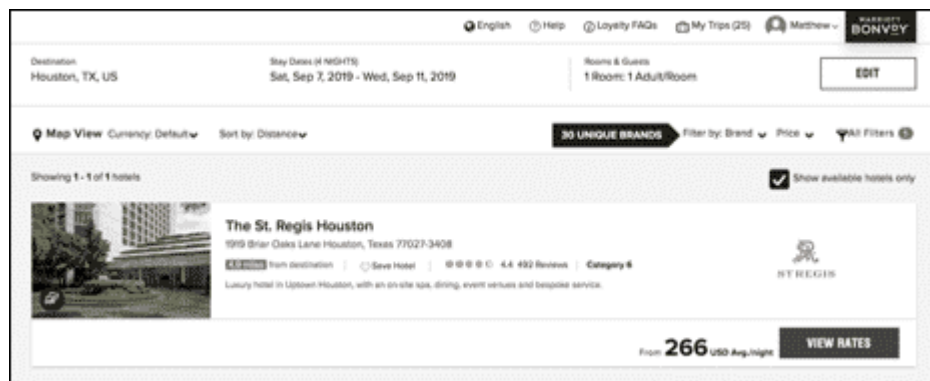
English ⓘHelp Loyalty FAQs My Trips (25) Matthew MARRIOTT BONVOY

Destination
Houston, TX, US

Stay Dates (4 NIGHTS)
Sat, Sep 7, 2019 - Wed, Sep 11, 2019

Rooms & Guests
1 Room: 1 Adult/Room

EDIT

Map View Currency: Default Sort by: Distance

30 UNIQUE BRANDS Filter by: Brand Price All Filters

Showing 1 - 1 of 1 hotels

Show available hotels only

The St. Regis Houston
1919 Briar Oaks Lane Houston, Texas 77027-3408
4.0 miles from destination Save Hotel 4.4 492 Reviews Category 6
Luxury hotel in Uptown Houston, with an on-site spa, dining, event venues and bespoke service.

ST REGIS

From 266 USD Avg./night

VIEW RATES